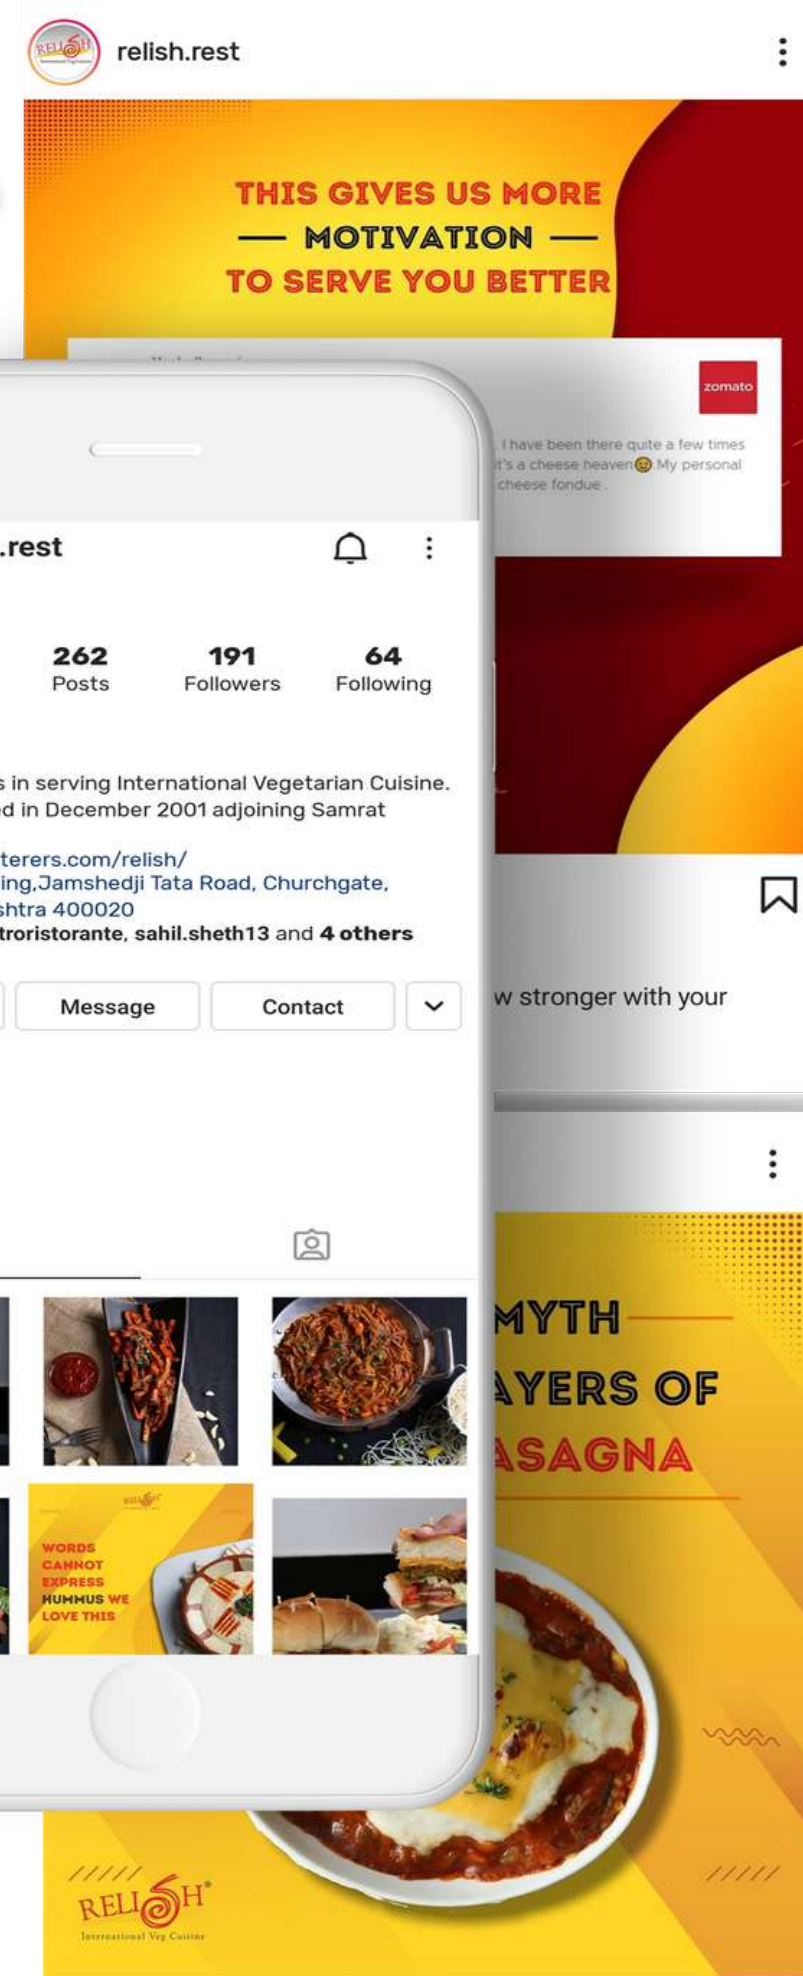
RELISH

relish.rest

THIS GIVES US MORE
— MOTIVATION —
TO SERVE YOU BETTER

zomato

. I have been there quite a few times it's a cheese heaven😀 My personal cheese fondue .

.rest

262
Posts

191
Followers

64
Following

s in serving International Vegetarian Cuisine.
d in December 2001 adjoining Samrat

terers.com/relish/
ing,Jamshedji Tata Road, Churchgate,
shtra 400020
troristorante, sahil.sheth13 and 4 others

Message

Contact

w stronger with your

RELISH

WORDS CANNOT EXPRESS HUMMUS WE LOVE THIS

MYTH
AYERS OF
ASAGNA

RELISH
International Veg Cuisine